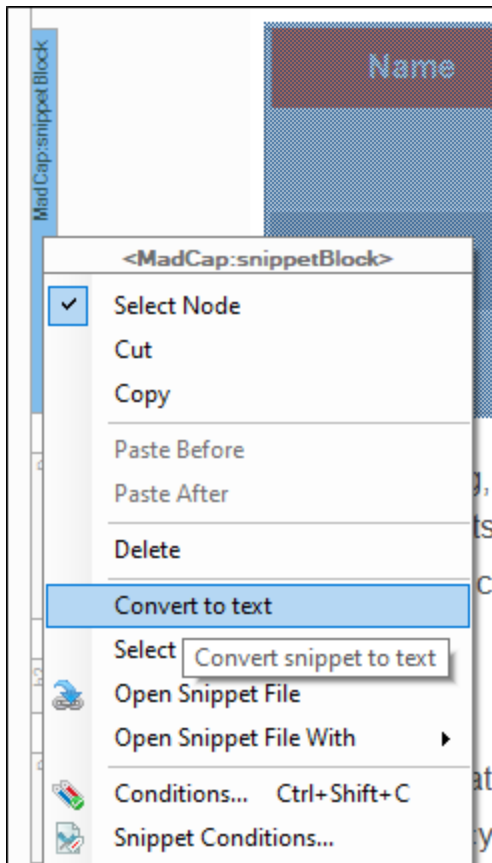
MadCap:snippetBlock

Name

<MadCap:snippetBlock>

Select Node
Cut
Copy
Paste Before
Paste After
Delete
Convert to text
Select
Convert snippet to text
Open Snippet File
Open Snippet File With
Conditions... Ctrl+Shift+C
Snippet Conditions...

g,
ts
c
at
y